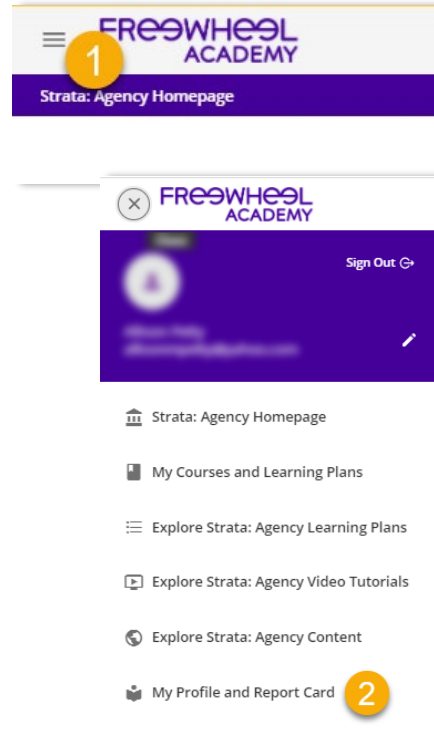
FREEWHEEL ACADEMY
1
Strata: Agency Homepage

FREEWHEEL ACADEMY
Sign Out
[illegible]
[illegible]

Strata: Agency Homepage
My Courses and Learning Plans
Explore Strata: Agency Learning Plans
Explore Strata: Agency Video Tutorials
Explore Strata: Agency Content
My Profile and Report Card
2